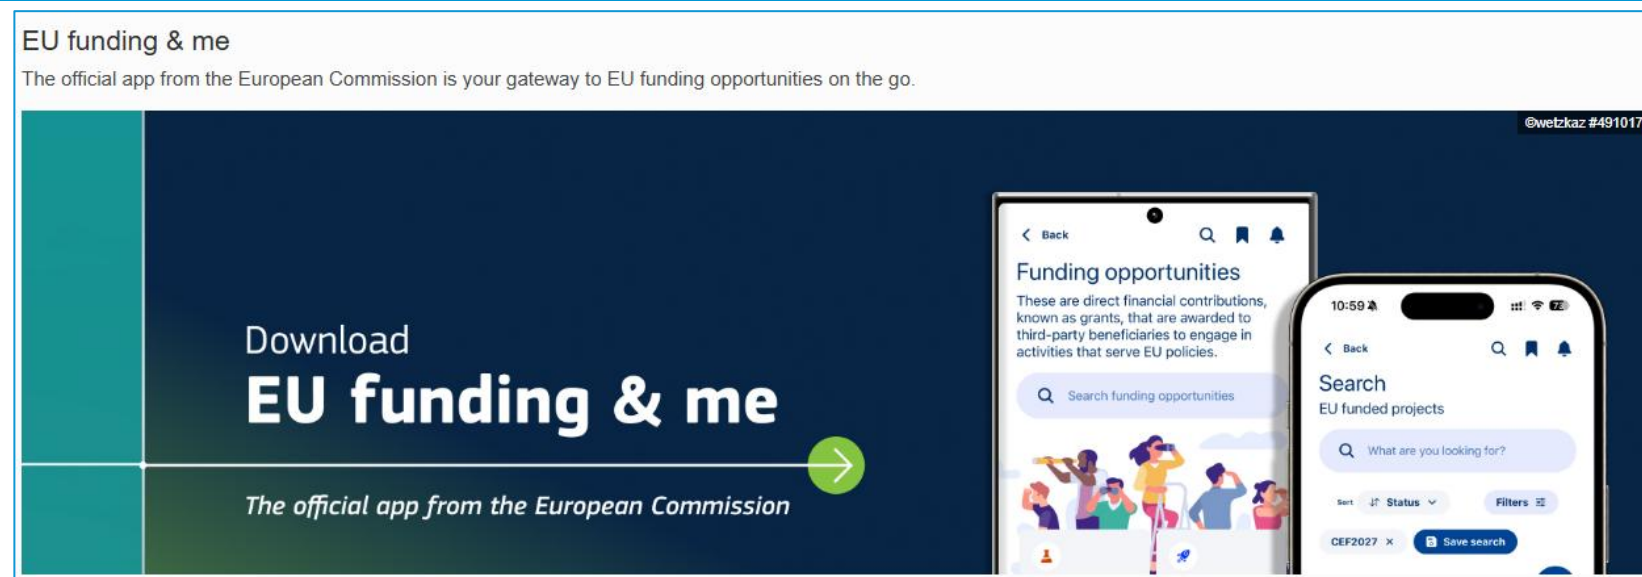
EU funding & me

The official app from the European Commission is your gateway to EU funding opportunities on the go.

@wetzkaz #491017

Download
EU funding & me

The official app from the European Commission

Back

Funding opportunities

These are direct financial contributions, known as grants, that are awarded to third-party beneficiaries to engage in activities that serve EU policies.

Search funding opportunities

10:59

Back

Search

EU funded projects

What are you looking for?

Sort Status

Filters

CEF2027 ×

Save search